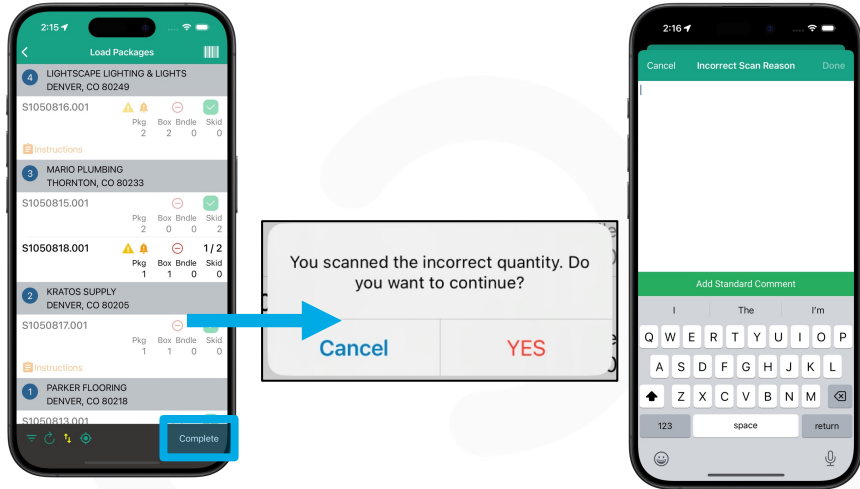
2:15

Load Packages

4 LIGHTSCAPE LIGHTING & LIGHTS
DENVER, CO 80249

S1050816.001
Pkg 2 Box 2 Bndle 0 Skid 0

Instructions

3 MARIO PLUMBING
THORNTON, CO 80233

S1050815.001
Pkg 2 Box 0 Bndle 0 Skid 2

S1050818.001 1 / 2
Pkg 1 Box 1 Bndle 0 Skid 0

2 KRATOS SUPPLY
DENVER, CO 80205

S1050817.001
Pkg 1 Box 1 Bndle 0 Skid 0

Instructions

1 PARKER FLOORING
DENVER, CO 80218

S1050813.001

Complete

You scanned the incorrect quantity. Do you want to continue?

Cancel YES

2:16

Cancel Incorrect Scan Reason Done

Add Standard Comment

I The I'm

Q W E R T Y U I O P
A S D F G H J K L
Z X C V B N M

123 space return